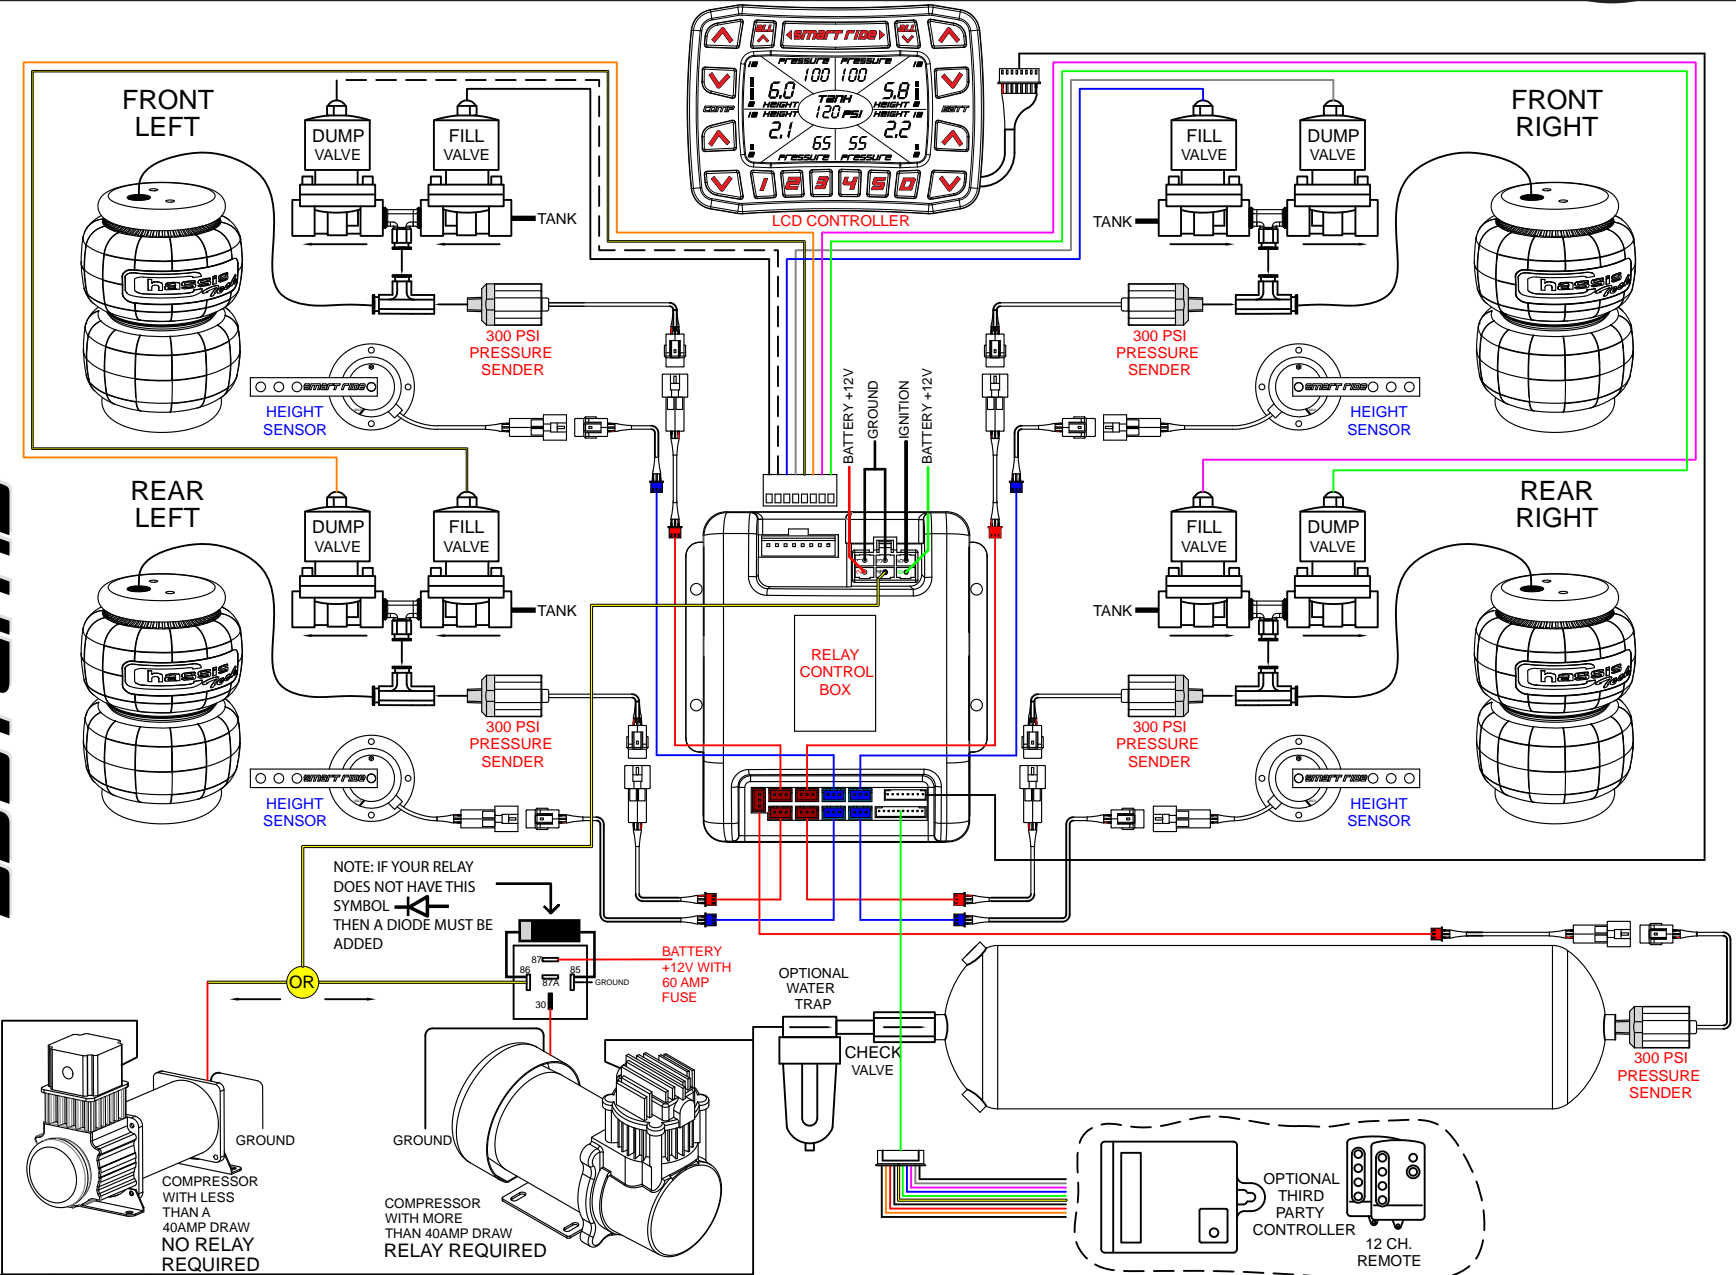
smart ride
PRESSURE PRESSURE
100 100
6.0 5.8
HEIGHT TANK HEIGHT
120 PSI
HEIGHT HEIGHT
2.1 2.2
65 55
PRESSURE PRESSURE
COMP
SETT
1 2 3 4 5 0
LCD CONTROLLER

FRONT LEFT
DUMP VALVE
FILL VALVE
TANK
300 PSI PRESSURE SENDER
HEIGHT SENSOR

FRONT RIGHT
FILL VALVE
DUMP VALVE
TANK
300 PSI PRESSURE SENDER
HEIGHT SENSOR

BATTERY +12V
GROUND
IGNITION
BATTERY +12V

REAR LEFT
DUMP VALVE
FILL VALVE
TANK
300 PSI PRESSURE SENDER
HEIGHT SENSOR

REAR RIGHT
FILL VALVE
DUMP VALVE
TANK
300 PSI PRESSURE SENDER
HEIGHT SENSOR

RELAY CONTROL BOX

NOTE: IF YOUR RELAY DOES NOT HAVE THIS SYMBOL THEN A DIODE MUST BE ADDED

87
86
87A
85
30
GROUND
BATTERY +12V WITH 60 AMP FUSE
OR

OPTIONAL WATER TRAP
CHECK VALVE
300 PSI PRESSURE SENDER

GROUND
COMPRESSOR WITH LESS THAN A 40AMP DRAW
NO RELAY REQUIRED

GROUND
COMPRESSOR WITH MORE THAN 40AMP DRAW
RELAY REQUIRED

OPTIONAL THIRD PARTY CONTROLLER
12 CH. REMOTE